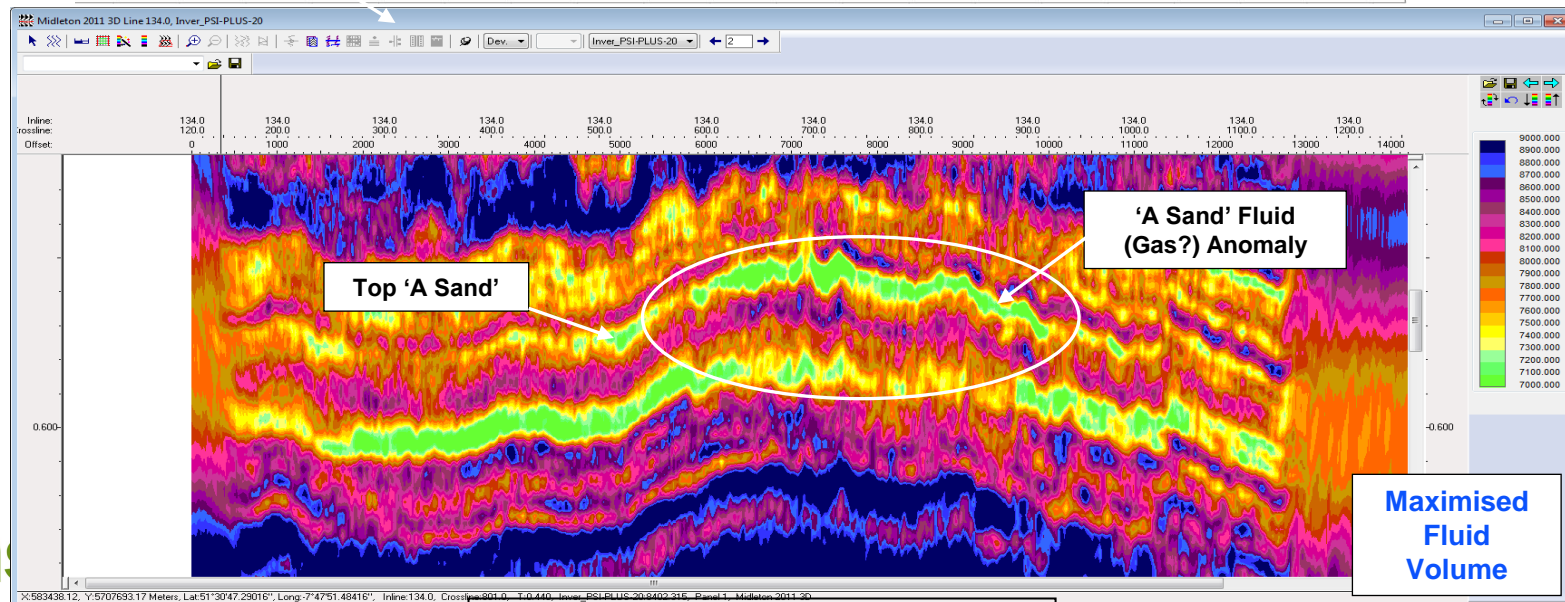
Midleton 2011 3D Line 134.0, Inver_PSI-PLUS-20

Dev. Inver_PSI-PLUS-20 2

Inline: 134.0 134.0 134.0 134.0 134.0 134.0 134.0 134.0 134.0 134.0 134.0 134.0
Crossline: 120.0 200.0 300.0 400.0 500.0 600.0 700.0 800.0 900.0 1000.0 1100.0 1200.0
Offset: 0 1000 2000 3000 4000 5000 6000 7000 8000 9000 10000 11000 12000 13000 14000

9000.000
8900.000
8800.000
8700.000
8600.000
8500.000
8400.000
8300.000
8200.000
8100.000
8000.000
7900.000
7800.000
7700.000
7600.000
7500.000
7400.000
7300.000
7200.000
7100.000
7000.000

‘A Sand’ Fluid (Gas?) Anomaly

Top ‘A Sand’

0.600

-0.600

Maximised Fluid Volume

X:583438.12, Y:5707693.17 Meters, Lat:51°30'47.29016'', Long:-7°47'51.48416'', Inline:134.0, Crossline:801.0, T:0.440, Inver_PSI-PLUS-20:8402.315, Panel 1, Midleton 2011 3D